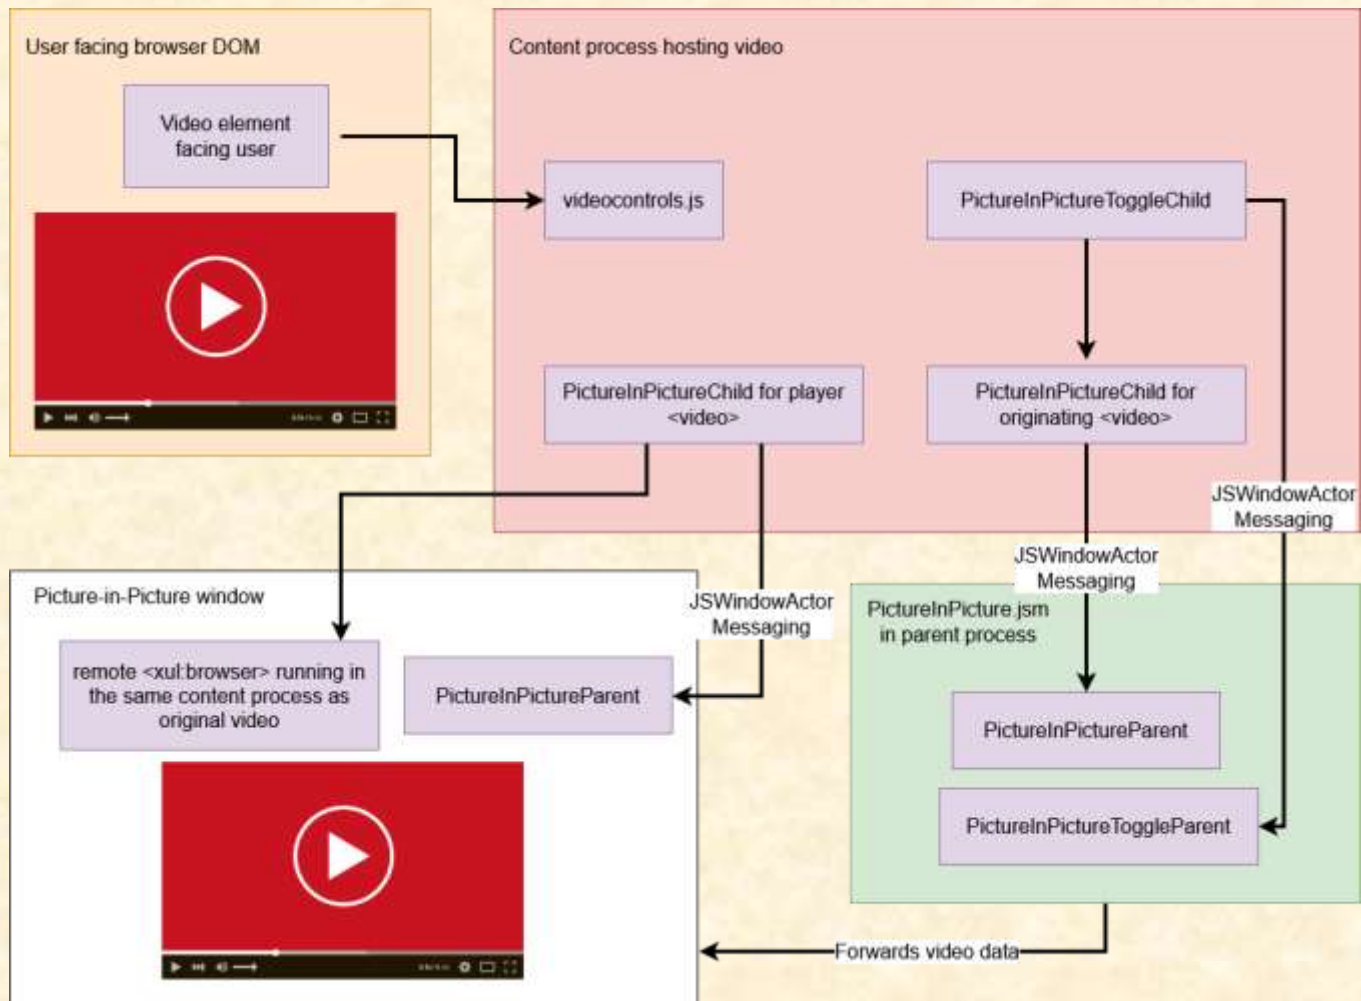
User facing browser DOM

Video element facing user

Content process hosting video

videocontrols.js

PictureInPictureToggleChild

PictureInPictureChild for player <video>

PictureInPictureChild for originating <video>

JSWindowActor Messaging

JSWindowActor Messaging

Picture-in-Picture window

JSWindowActor Messaging

PictureInPicture.jsm in parent process

remote <xul:browser> running in the same content process as original video

PictureInPictureParent

PictureInPictureParent

PictureInPictureToggleParent

Forwards video data